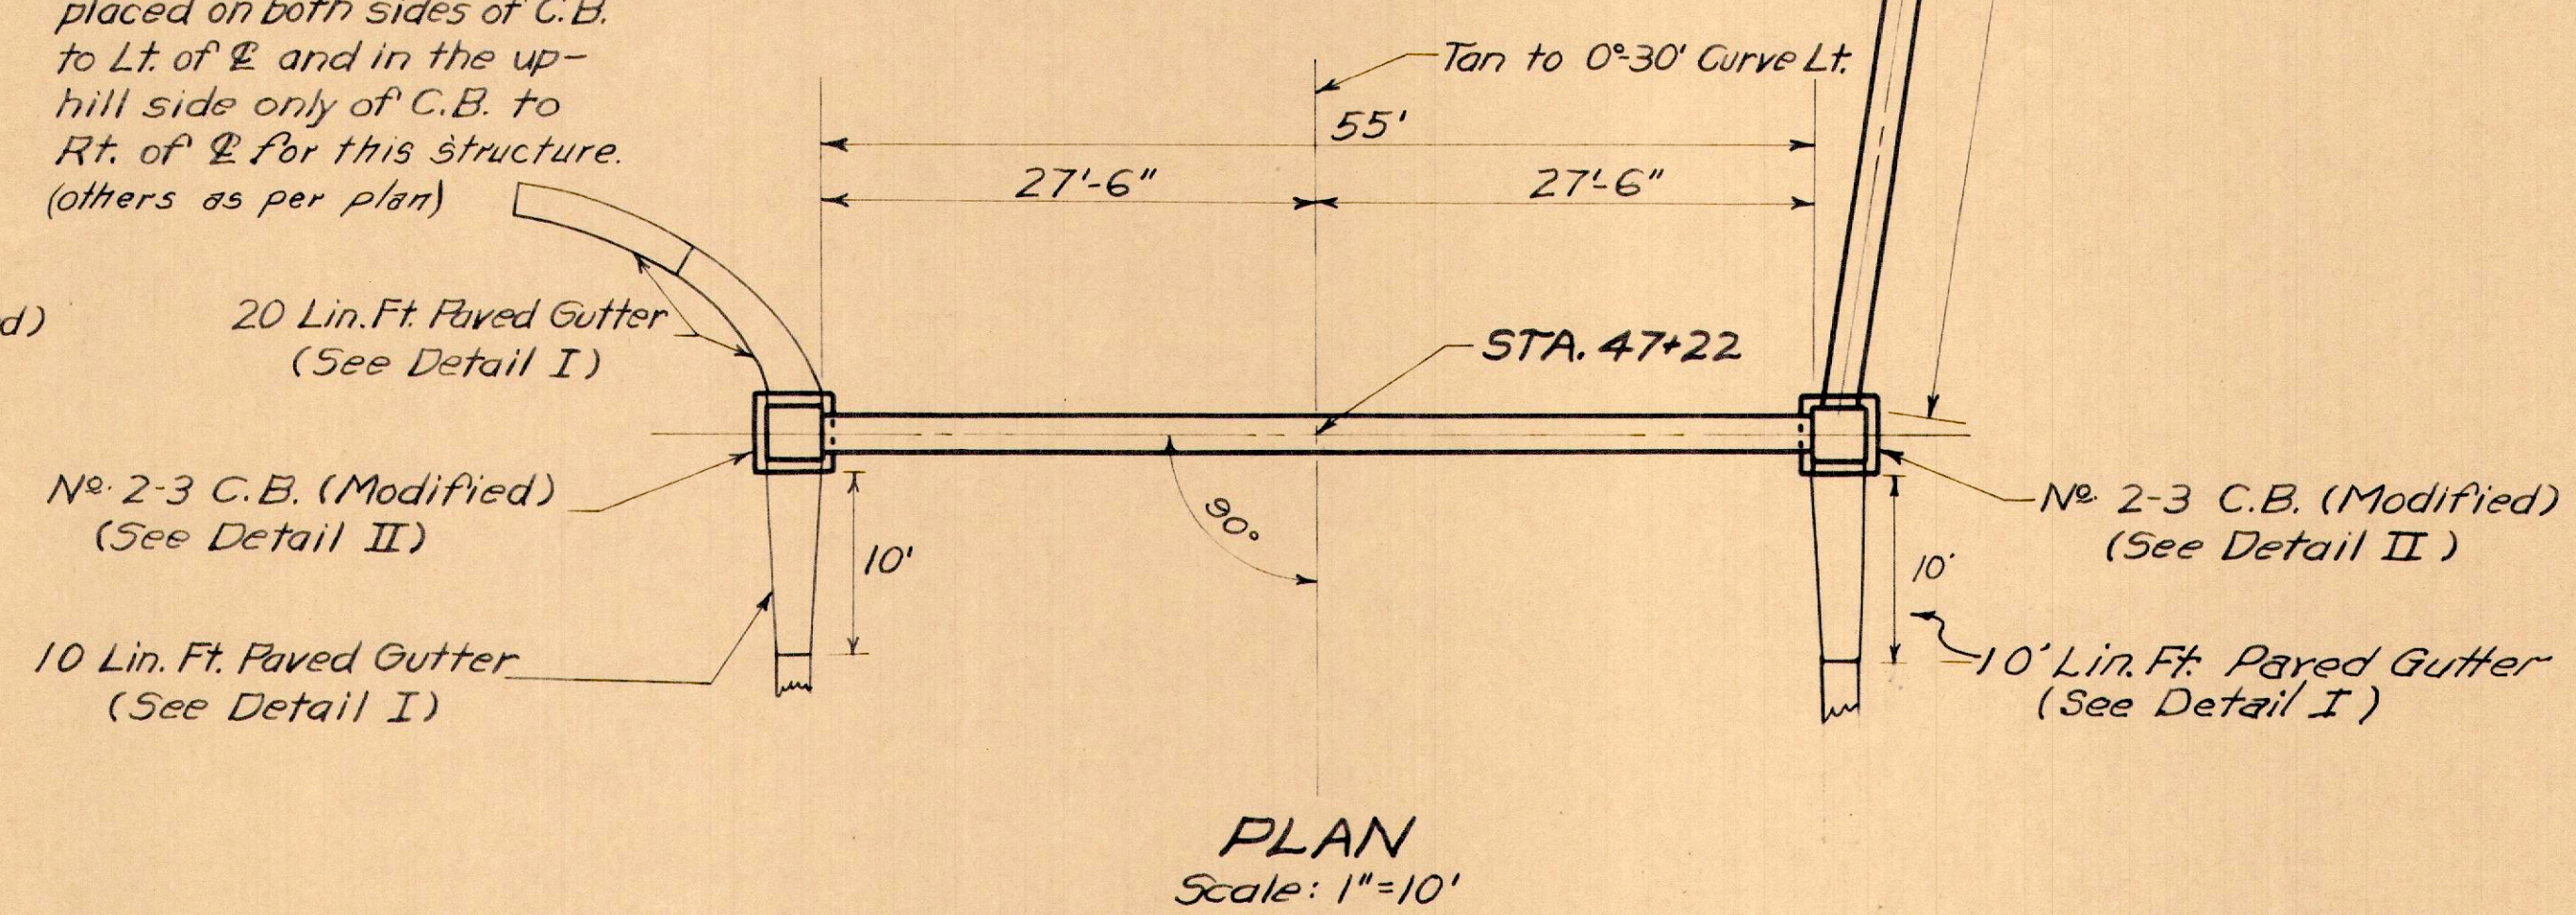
placed on both sides of C.B. to Lt. of ℄ and in the uphill side only of C.B. to Rt. of ℄ for this structure. (others as per plan)

d)

Tan to 0°-30' Curve Lt.

55'

27'-6"

27'-6"

20 Lin. Ft. Paved Gutter (See Detail I)

STA. 47+22

Nº 2-3 C.B. (Modified) (See Detail II)

90°

10'

Nº 2-3 C.B. (Modified) (See Detail II)

10'

10 Lin. Ft. Paved Gutter (See Detail I)

10' Lin. Ft. Paved Gutter (See Detail I)

PLAN
Scale: 1"=10'